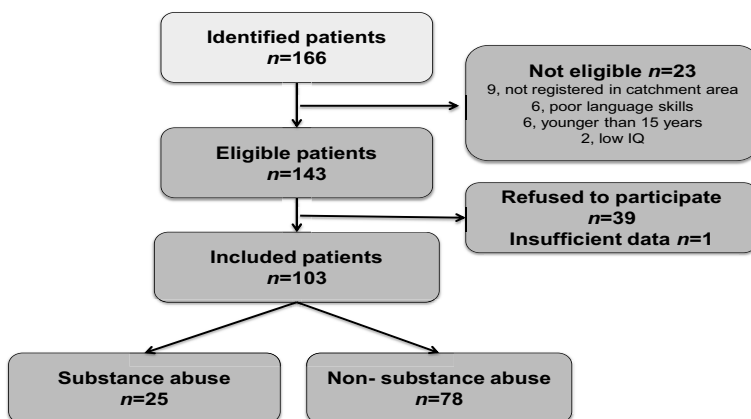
Identified patients
$n$=166

Not eligible $n$=23
9, not registered in catchment area
6, poor language skills
6, younger than 15 years
2, low IQ

Eligible patients
$n$=143

Refused to participate
$n$=39
Insufficient data $n$=1

Included patients
$n$=103

Substance abuse
$n$=25

Non- substance abuse
$n$=78